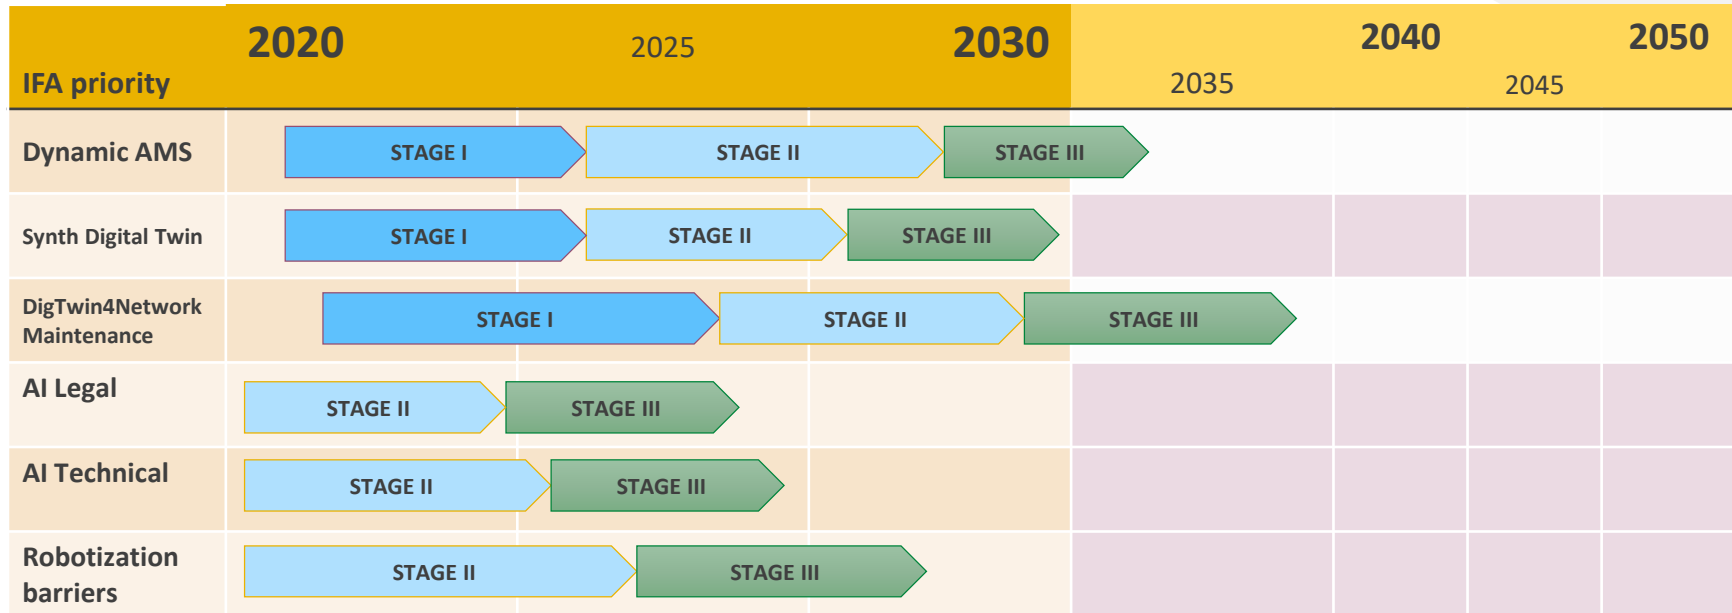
| IFA priority | 2020 | 2025 | 2030 | 2035 | 2040 | 2045 | 2050 |
|---|---|---|---|---|---|---|---|
| Dynamic AMS | STAGE I | STAGE II | STAGE III | | | | |
| Synth Digital Twin | STAGE I | STAGE II | STAGE III | | | | |
| DigTwin4Network Maintenance | STAGE I | STAGE II | STAGE III | | | | |
| AI Legal | STAGE II | STAGE III | | | | | |
| AI Technical | STAGE II | STAGE III | | | | | |
| Robotization barriers | STAGE II | STAGE III | | | | | |